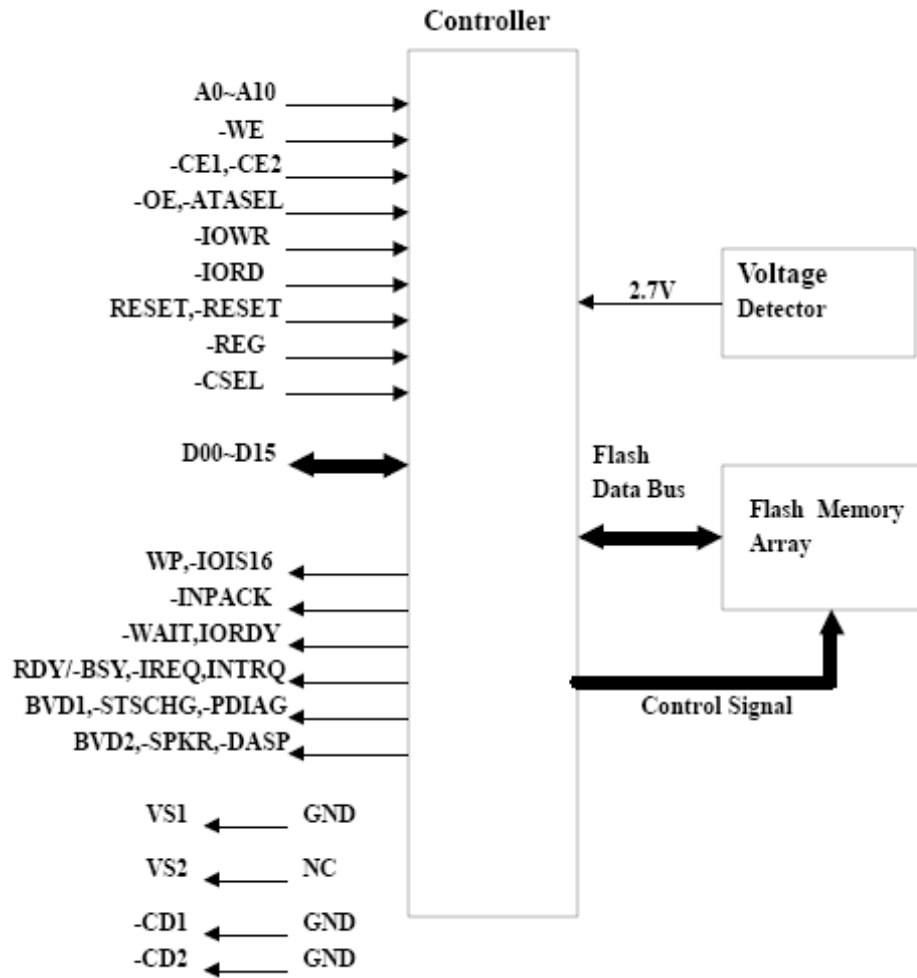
Controller

A0~A10
-WE
-CE1,-CE2
-OE,-ATASEL
-IOWR
-IORD
RESET,-RESET
-REG
-CSEL

D00~D15

WP,-IOIS16
-INPACK
-WAIT,IORDY
RDY/-BSY,-IREQ,INTRQ
BVD1,-STSCHG,-PDIAG
BVD2,-SPKR,-DASP

VS1 GND
VS2 NC
-CD1 GND
-CD2 GND

2.7V

Voltage Detector

Flash Data Bus

Flash Memory Array

Control Signal